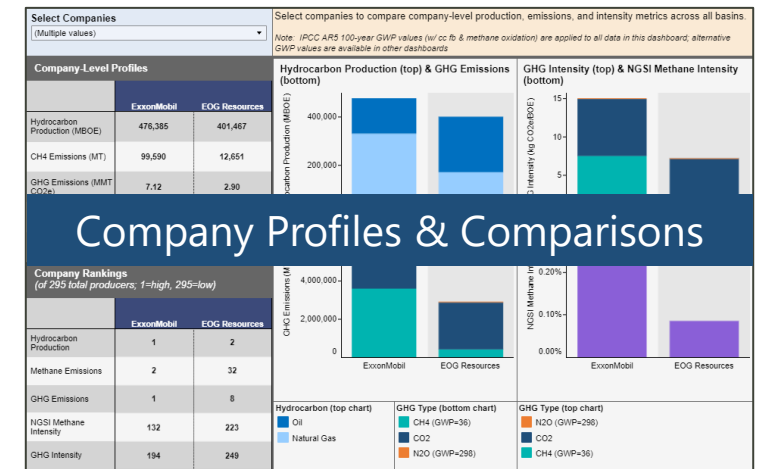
Select Companies
(Multiple values)

Select companies to compare company-level production, emissions, and intensity metrics across all basins.

Note: IPCC AR5 100-year GWP values (w/ cc fb & methane oxidation) are applied to all data in this dashboard; alternative GWP values are available in other dashboards

Company-Level Profiles

| | ExxonMobil | EOG Resources |
|---|---|---|
| Hydrocarbon Production (MBOE) | 476,385 | 401,467 |
| CH4 Emissions (MT) | 99,590 | 12,651 |
| GHG Emissions (MMT CO2e) | 7.12 | 2.90 |

Hydrocarbon Production (top) & GHG Emissions (bottom)

Hydrocarbon Production (MBOE)
400,000
200,000

GHG Intensity (top) & NGSI Methane Intensity (bottom)

GHG Intensity (kg CO2e/BOE)
15
10
5

Company Profiles & Comparisons

Company Rankings
(of 295 total producers; 1=high, 295=low)

| | ExxonMobil | EOG Resources |
|---|---|---|
| Hydrocarbon Production | 1 | 2 |
| Methane Emissions | 2 | 32 |
| GHG Emissions | 1 | 8 |
| NGSI Methane Intensity | 132 | 223 |
| GHG Intensity | 194 | 249 |

GHG Emissions (M
4,000,000
2,000,000
0
ExxonMobil
EOG Resources

NGSI Methane In
0.20%
0.10%
0.00%
ExxonMobil
EOG Resources

Hydrocarbon (top chart)
Oil
Natural Gas

GHG Type (bottom chart)
CH4 (GWP=36)
CO2
N2O (GWP=298)

GHG Type (top chart)
N2O (GWP=298)
CO2
CH4 (GWP=36)